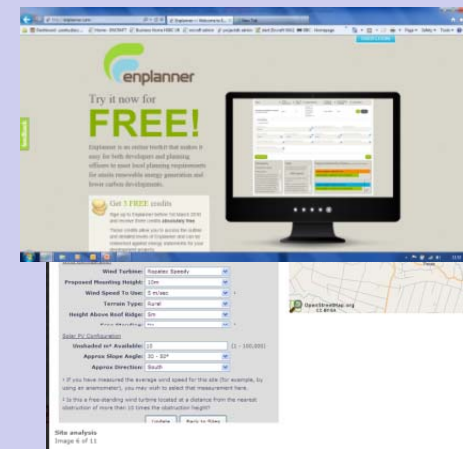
enplanner

Try it now for

FREE!

Enplanner is an online toolkit that makes it easy for both developers and planning officers to meet local planning requirements for onsite renewable energy generation and lower carbon developments.

Get 3 FREE credits

feedback

Wind Turbine: Rapaldo Speedy
Proposed Mounting Height: 10m
Wind Speed To Use: 5 m/sec
Terrain Type: Rural
Height Above Roof Ridge: 5m

Solar PV Configuration
Unshaded m² Available: 10 (1 - 100,000)
Approx Slope Angle: 30 - 50°
Approx Direction: South

¹ If you have measured the average wind speed for this site (for example, by using an anemometer), you may wish to select that measurement here.

² Is this a free-standing wind turbine located at a distance from the nearest obstruction of more than 10 times the obstruction height?

Update   Back to Sites

OpenStreetMap.org CC-BY-SA

Site analysis
Image 6 of 11